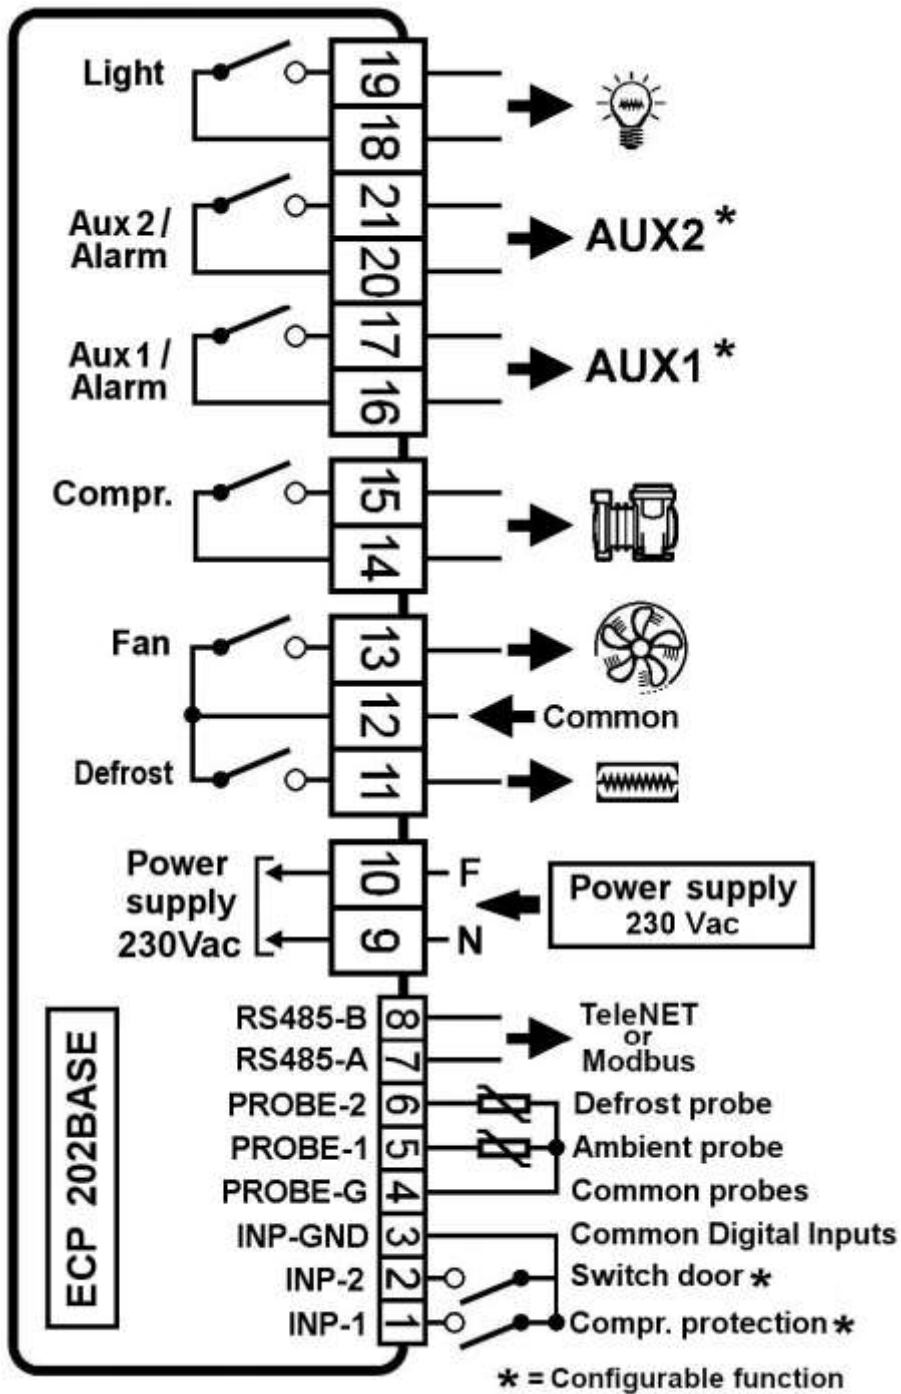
Light
19
18
Aux 2 / Alarm
21
20
AUX2 *
Aux 1 / Alarm
17
16
AUX1 *
Compr.
15
14
Fan
13
12
Common
Defrost
11
Power supply 230Vac
10
9
F
N
Power supply
230 Vac
ECP 202BASE
RS485-B
8
RS485-A
7
TeleNET or Modbus
PROBE-2
6
Defrost probe
PROBE-1
5
Ambient probe
PROBE-G
4
Common probes
INP-GND
3
Common Digital Inputs
INP-2
2
Switch door *
INP-1
1
Compr. protection *
* = Configurable function